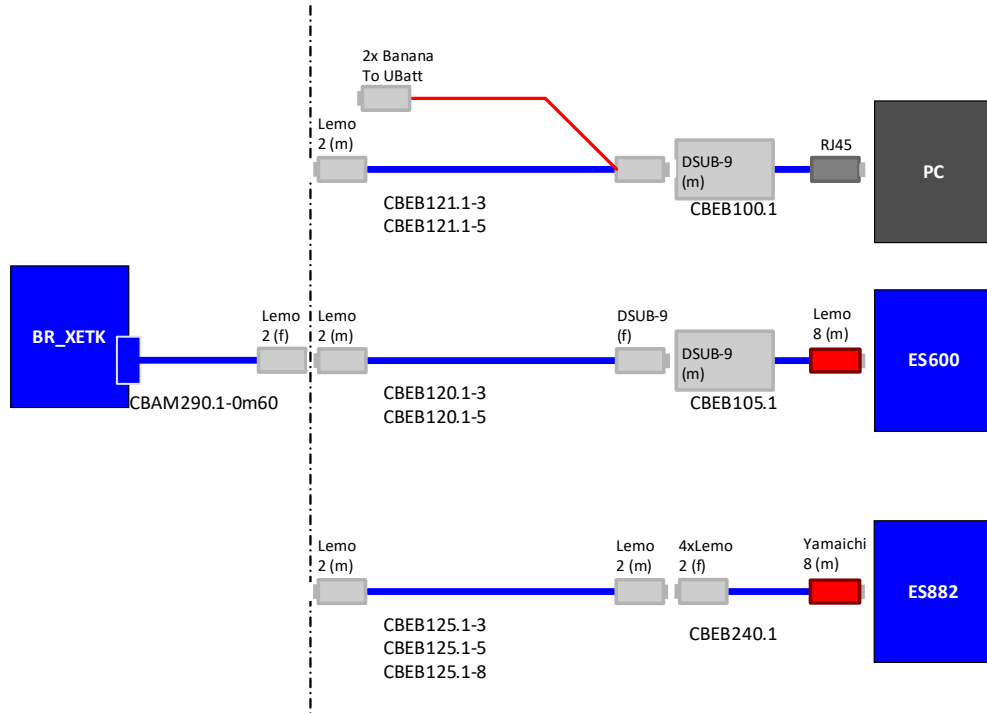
2x Banana
To UBatt

Lemo
2 (m)

DSUB-9
(m)

RJ45

PC

CBEB121.1-3
CBEB121.1-5

CBEB100.1

BR_XETK

Lemo
2 (f)

Lemo
2 (m)

DSUB-9
(f)

DSUB-9
(m)

Lemo
8 (m)

ES600

CBAM290.1-0m60

CBEB120.1-3
CBEB120.1-5

CBEB105.1

Lemo
2 (m)

Lemo
2 (m)

4xLemo
2 (f)

Yamaichi
8 (m)

ES882

CBEB125.1-3
CBEB125.1-5
CBEB125.1-8

CBEB240.1